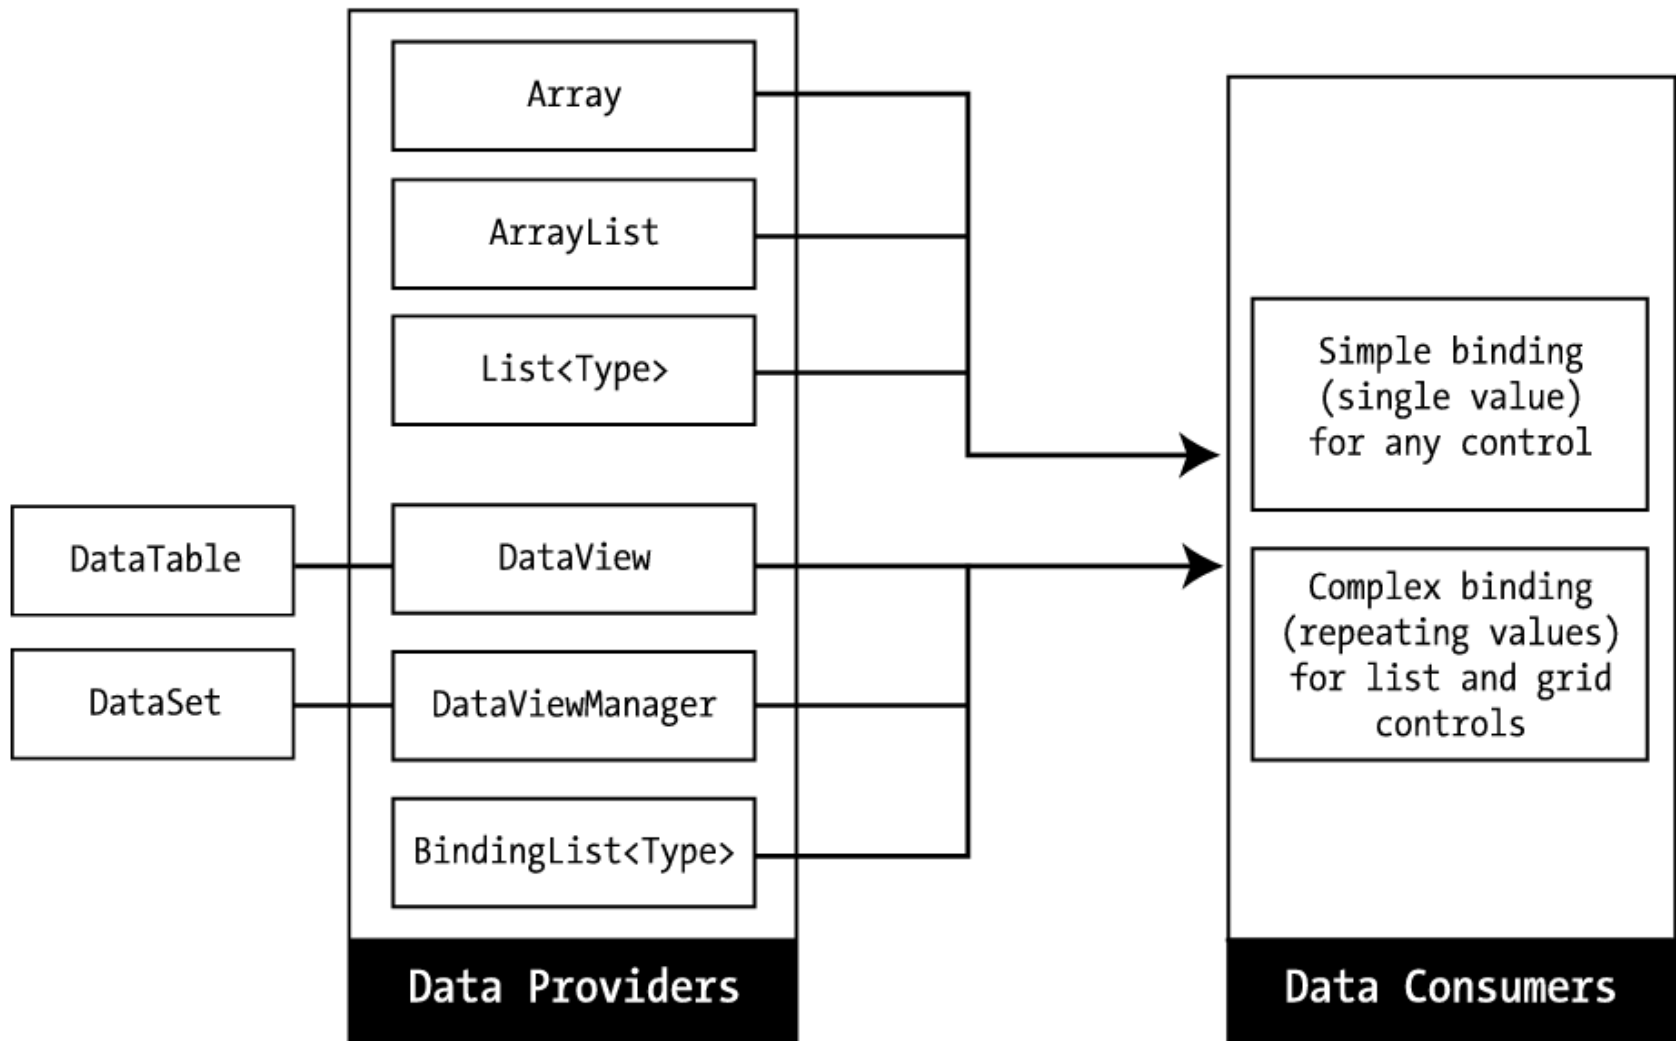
Array

ArrayList

List<Type>

DataTable

DataView

DataSet

DataViewManager

BindingList<Type>

Data Providers

Simple binding (single value) for any control

Complex binding (repeating values) for list and grid controls

Data Consumers